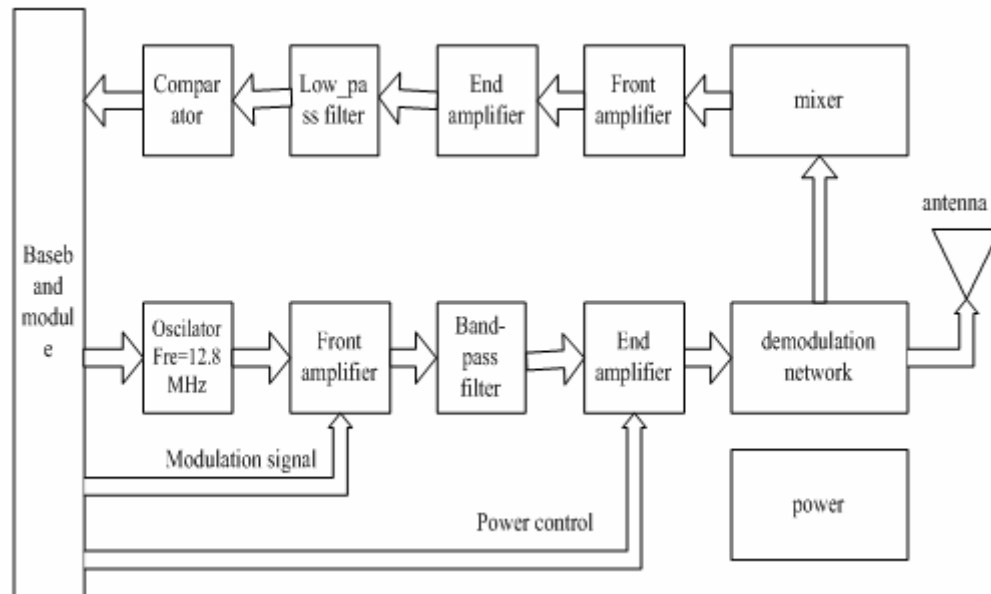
Comparator

Low_pass filter

End amplifier

Front amplifier

mixer

antenna

Baseband module

Oscilator Fre=12.8 MHz

Front amplifier

Band-pass filter

End amplifier

demodulation network

Modulation signal

power

Power control